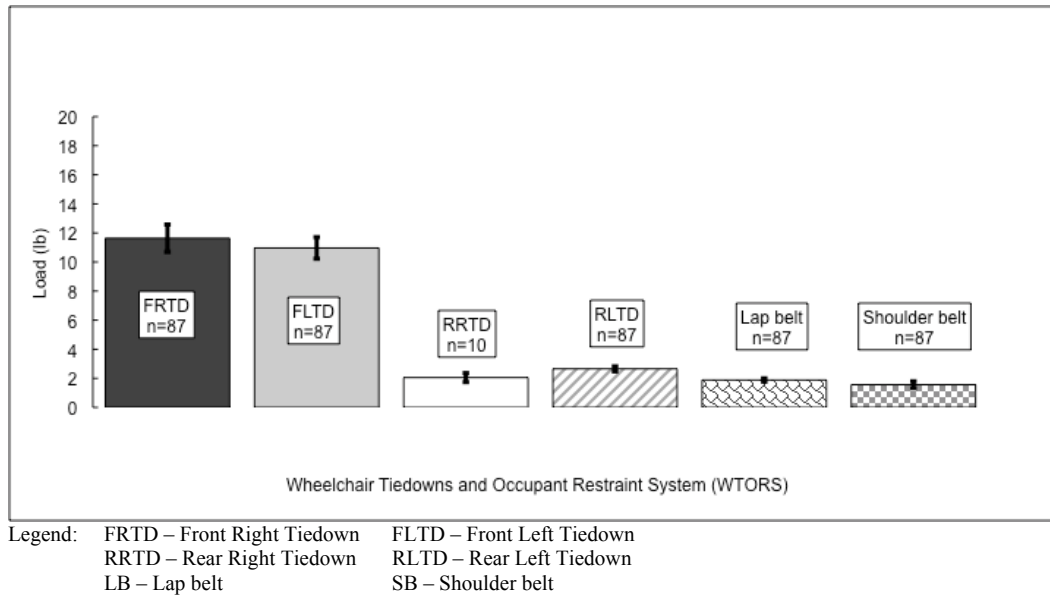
20
18
16
14
12
10
8
6
4
2
0

Load (lb)

FRTD n=87

FLTD n=87

RRTD n=10

RLTD n=87

Lap belt n=87

Shoulder belt n=87

Wheelchair Tiedowns and Occupant Restraint System (WTORS)

Legend: FRTD – Front Right Tiedown FLTD – Front Left Tiedown
RRTD – Rear Right Tiedown RLTD – Rear Left Tiedown
LB – Lap belt SB – Shoulder belt